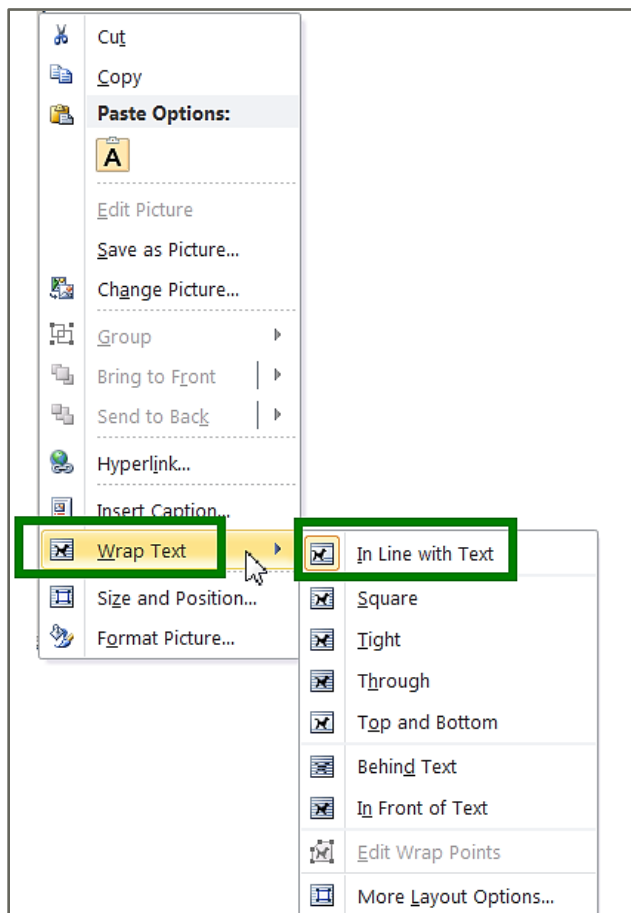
Cut
Copy
Paste Options:
A
Edit Picture
Save as Picture...
Change Picture...
Group
Bring to Front
Send to Back
Hyperlink...
Insert Caption...
Wrap Text
Size and Position...
Format Picture...

In Line with Text
Square
Tight
Through
Top and Bottom
Behind Text
In Front of Text
Edit Wrap Points
More Layout Options...